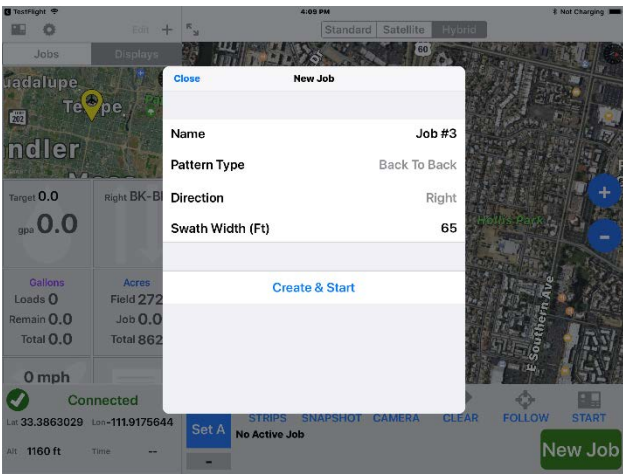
TestFlight
4:09 PM
Not Charging
Edit +
Standard Satellite Hybrid
Jobs Displays
uadalupe
Tempe
202
ndler
60
Target 0.0
Right BK-B
gpa 0.0
Gallons
Loads 0
Remain 0.0
Total 0.0
Acres
Field 272
Job 0.0
Total 862
0 mph
Connected
Lat 33.3863029 Lon -111.9175644
Alt 1160 ft Time --
Set A
-
STRIPS SNAPSHOT CAMERA
No Active Job
CLEAR FOLLOW START
New Job
Hollis Park
E Southern Ave
+
-

Close
New Job
Name Job #3
Pattern Type Back To Back
Direction Right
Swath Width (Ft) 65
Create & Start